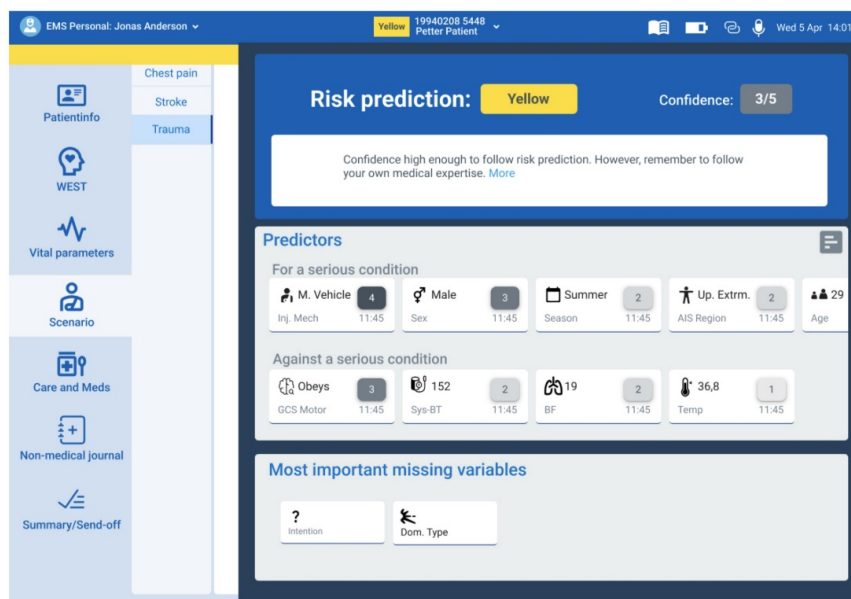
EMS Personal: Jonas Anderson

Yellow 19940208 5448 Petter Patient

Wed 5 Apr 14:01

Patientinfo

WEST

Vital parameters

Scenario

Care and Meds

Non-medical journal

Summary/Send-off

Chest pain

Stroke

Trauma

Risk prediction: Yellow

Confidence: 3/5

Confidence high enough to follow risk prediction. However, remember to follow your own medical expertise. More

Predictors

For a serious condition

| M. Vehicle | 4 | Inj. Mech | 11:45 |
|---|---|---|---|
| Male | 3 | Sex | 11:45 |
| Summer | 2 | Season | 11:45 |
| Up. Extrm. | 2 | AIS Region | 11:45 |
| 29 | | Age | |

Against a serious condition

| Obeys | 3 | GCS Motor | 11:45 |
|---|---|---|---|
| 152 | 2 | Sys-BT | 11:45 |
| 19 | 2 | BF | 11:45 |
| 36,8 | 1 | Temp | 11:45 |

Most important missing variables

?
Intention

Dom. Type